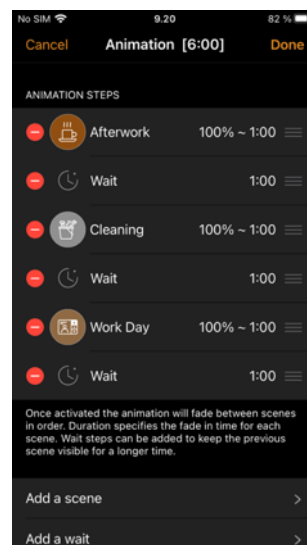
No SIM 9.20 82 %

Cancel Animation [6:00] Done

ANIMATION STEPS

Afterwork 100% ~ 1:00

Wait 1:00

Cleaning 100% ~ 1:00

Wait 1:00

Work Day 100% ~ 1:00

Wait 1:00

Once activated the animation will fade between scenes in order. Duration specifies the fade in time for each scene. Wait steps can be added to keep the previous scene visible for a longer time.

Add a scene

Add a wait